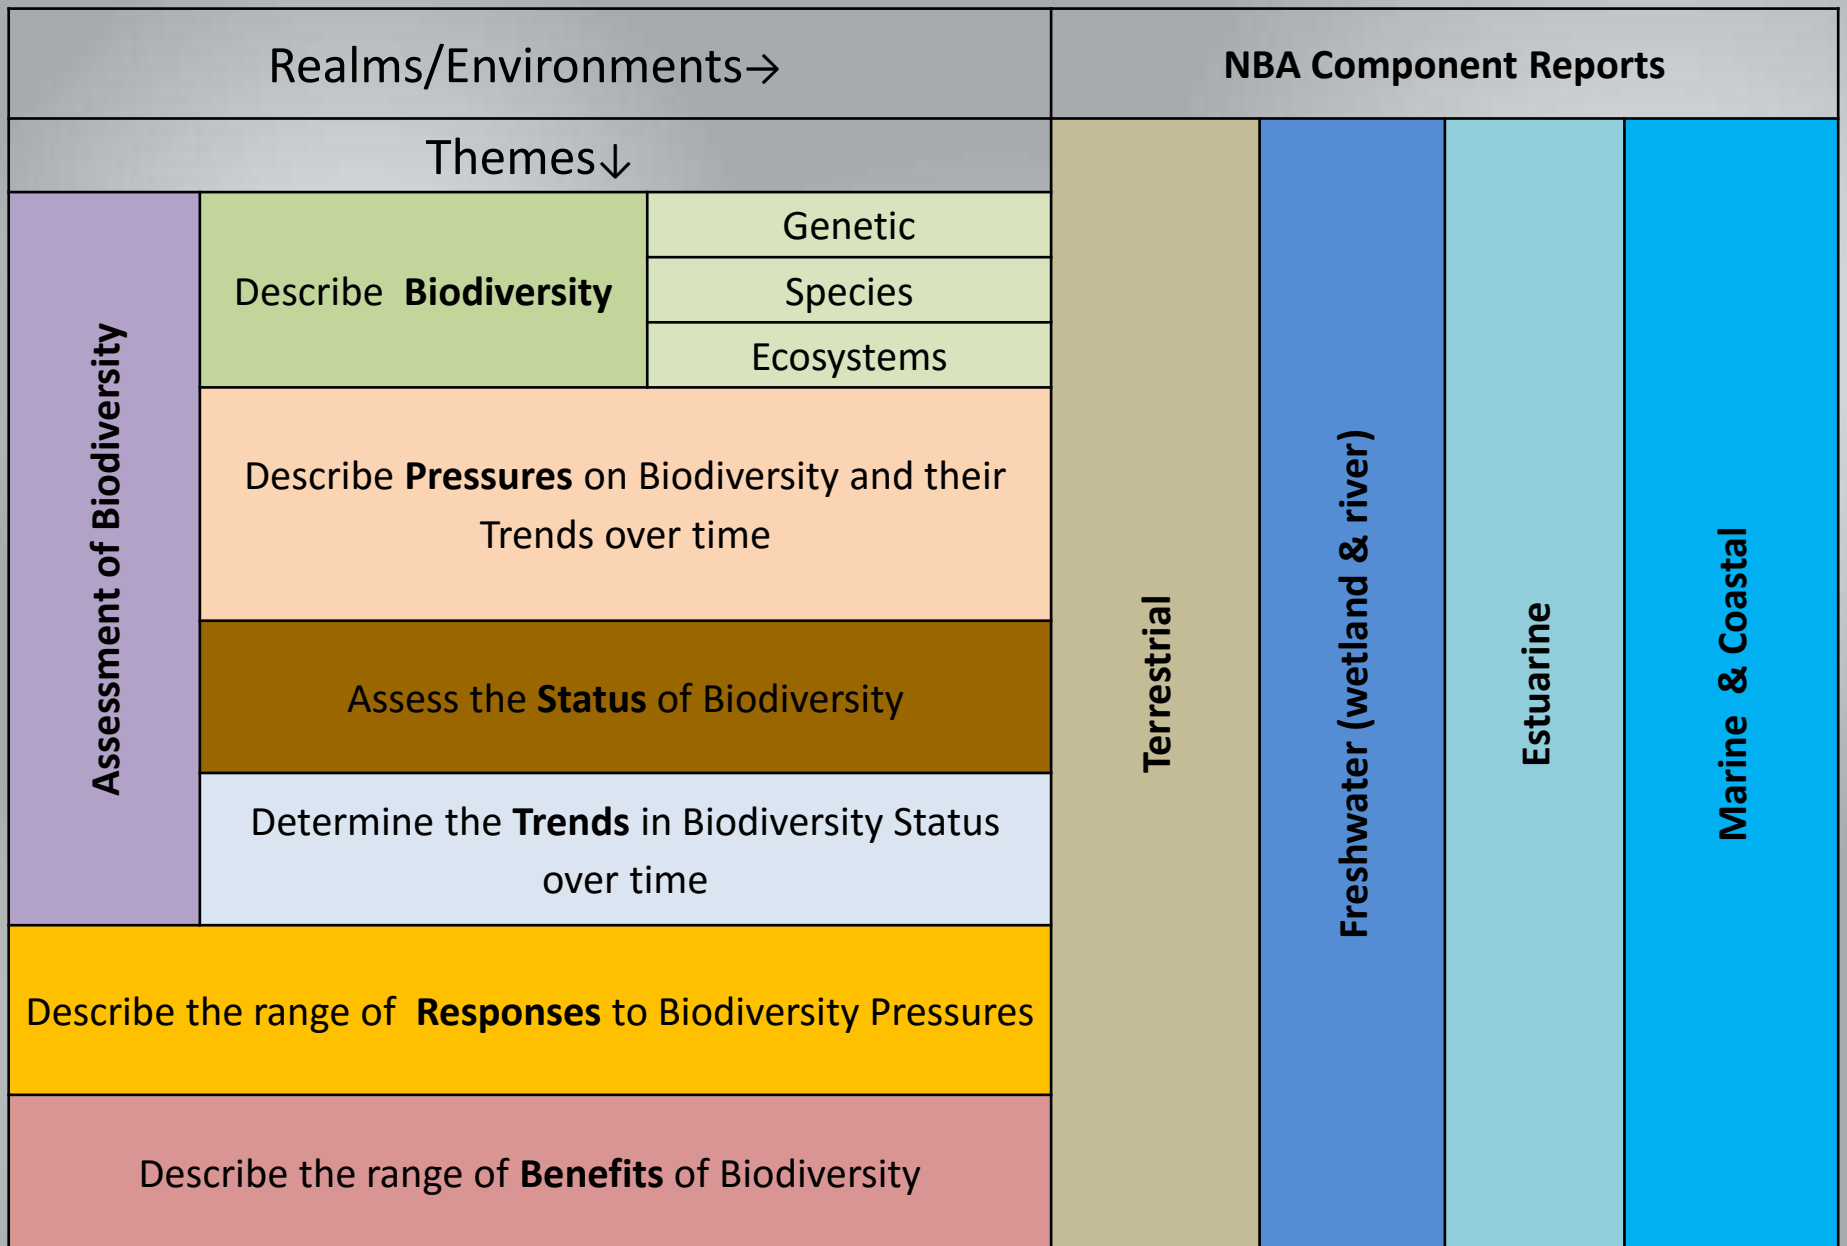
Realms/Environments→

NBA Component Reports

Themes↓

Assessment of Biodiversity

Describe **Biodiversity**

Genetic

Species

Ecosystems

Describe **Pressures** on Biodiversity and their Trends over time

Assess the **Status** of Biodiversity

Determine the **Trends** in Biodiversity Status over time

Describe the range of **Responses** to Biodiversity Pressures

Describe the range of **Benefits** of Biodiversity

Terrestrial

Freshwater (wetland & river)

Estuarine

Marine & Coastal